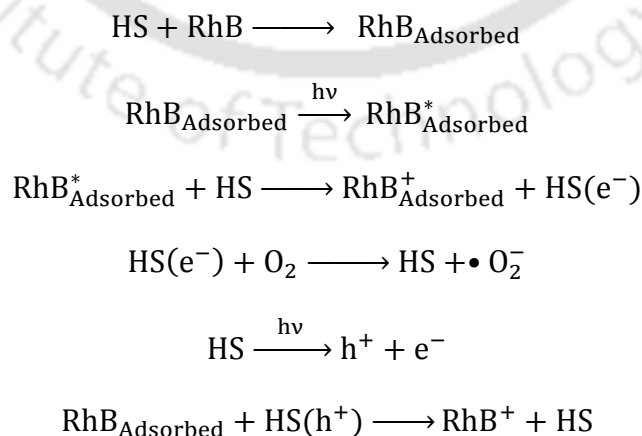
titute of Technology

$HS + RhB \longrightarrow RhB_{Adsorbed}$

$RhB_{Adsorbed} \xrightarrow{h\nu} RhB^{*}_{Adsorbed}$

$RhB^{*}_{Adsorbed} + HS \longrightarrow RhB^{+}_{Adsorbed} + HS(e^{-})$

$HS(e^{-}) + O_2 \longrightarrow HS + \bullet O_2^{-}$

$HS \xrightarrow{h\nu} h^{+} + e^{-}$

$RhB_{Adsorbed} + HS(h^{+}) \longrightarrow RhB^{+} + HS$